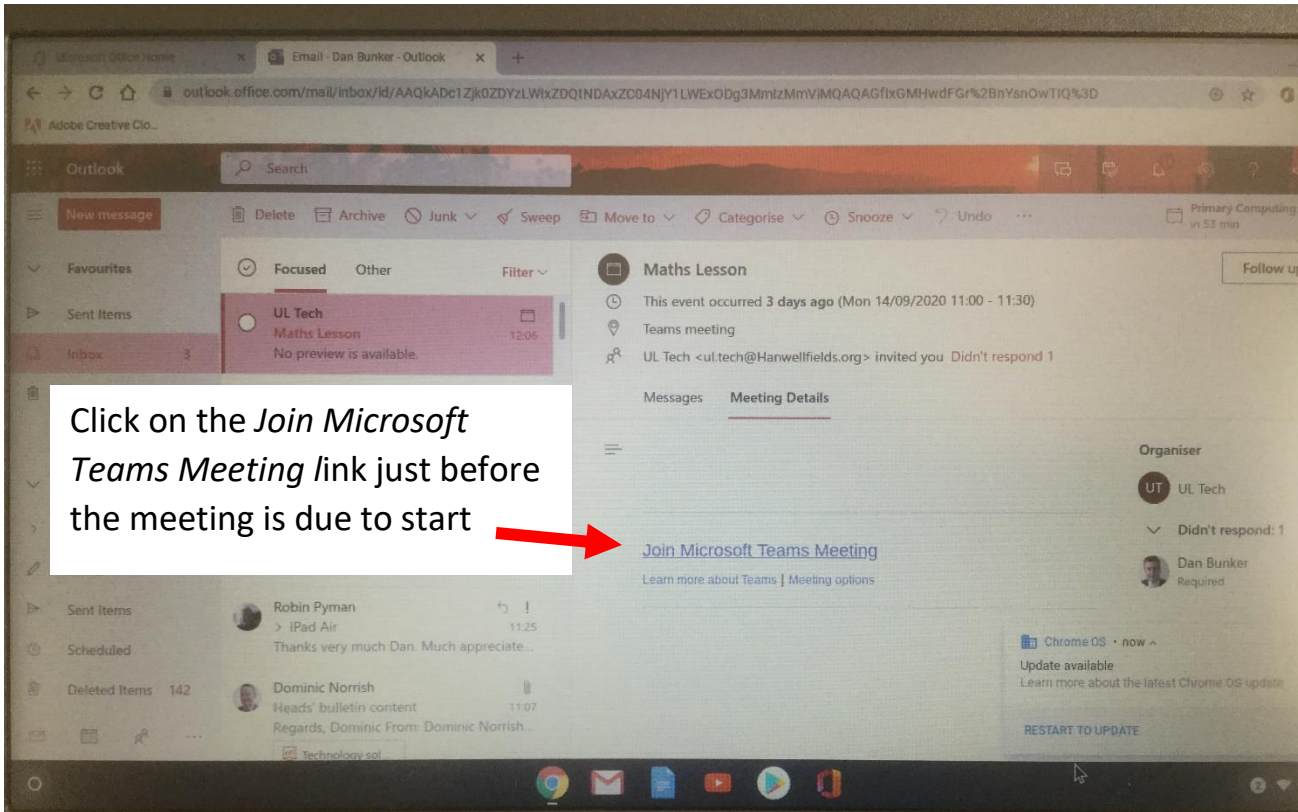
Microsoft Office Home

Email - Dan Bunker - Outlook

outlook.office.com/mail/inbox/id/AAQkADc1Zjk0ZDYzLWIxZDQtNDAxZC04NjY1LWExODg3MmIzMmViMQAQAGfIxGMHwdFGr%2BnYsnOwTIQ%3D

Adobe Creative Clo...

Outlook

Search

New message

Delete Archive Junk Sweep Move to Categorise Snooze Undo ...

Primary Computing in 53 min

Favourites

Sent Items

Inbox 3

Focused Other Filter

UL Tech
Maths Lesson 12:06
No preview is available.

Maths Lesson

This event occurred 3 days ago (Mon 14/09/2020 11:00 - 11:30)

Teams meeting

UL Tech <ul.tech@Hanwellfields.org> invited you Didn't respond 1

Follow up

Messages Meeting Details

Click on the *Join Microsoft Teams Meeting l*ink just before the meeting is due to start

Organiser

UT UL Tech

Didn't respond: 1

Dan Bunker
Required

Join Microsoft Teams Meeting

Learn more about Teams | Meeting options

Sent Items

Scheduled

Deleted Items 142

Robin Pyman
> iPad Air 11:25
Thanks very much Dan. Much appreciate...

Dominic Norrish
Heads' bulletin content 11:07
Regards, Dominic From: Dominic Norrish...

Technology sol...

Chrome OS • now
Update available
Learn more about the latest Chrome OS update

RESTART TO UPDATE